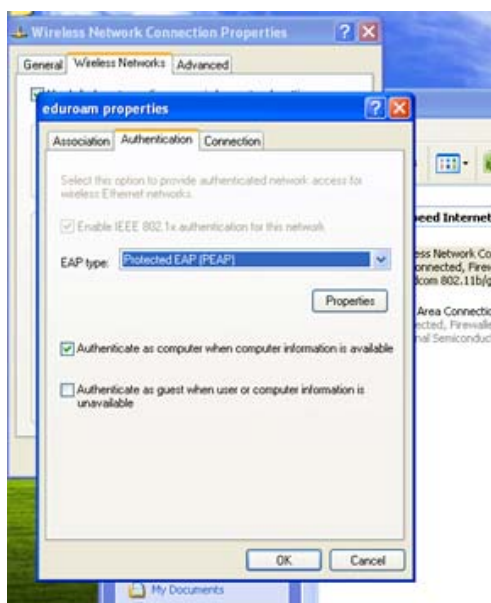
Wireless Network Connection Properties

General | Wireless Networks | Advanced

eduroam properties

Association | Authentication | Connection

Select this option to provide authenticated network access for wireless Ethernet networks.

Enable IEEE 802.1x authentication for this network

EAP type: Protected EAP (PEAP)

Properties

Authenticate as computer when computer information is available

Authenticate as guest when user or computer information is unavailable

OK | Cancel

eed Internet

ess Network Co
nnected, Firew
dcom 802.11b/g

Area Connectio
cted, Firewalle
nal Semiconduc

My Documents